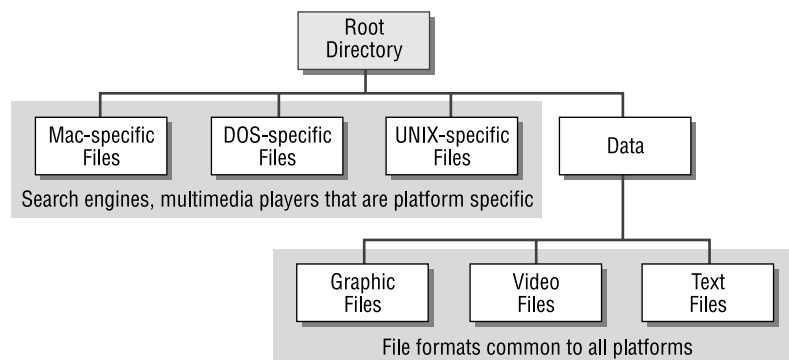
Root Directory

Mac-specific Files

DOS-specific Files

UNIX-specific Files

Data

Search engines, multimedia players that are platform specific

Graphic Files

Video Files

Text Files

File formats common to all platforms